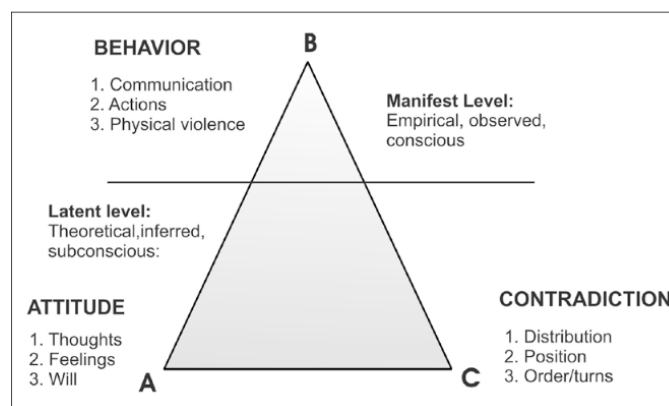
BEHAVIOR

1. Communication
2. Actions
3. Physical violence

B

Manifest Level:
Empirical, observed, conscious

Latent level:
Theoretical,inferred, subconscious:

ATTITUDE

1. Thoughts
2. Feelings
3. Will

A

CONTRADICTION

1. Distribution
2. Position
3. Order/turns

C